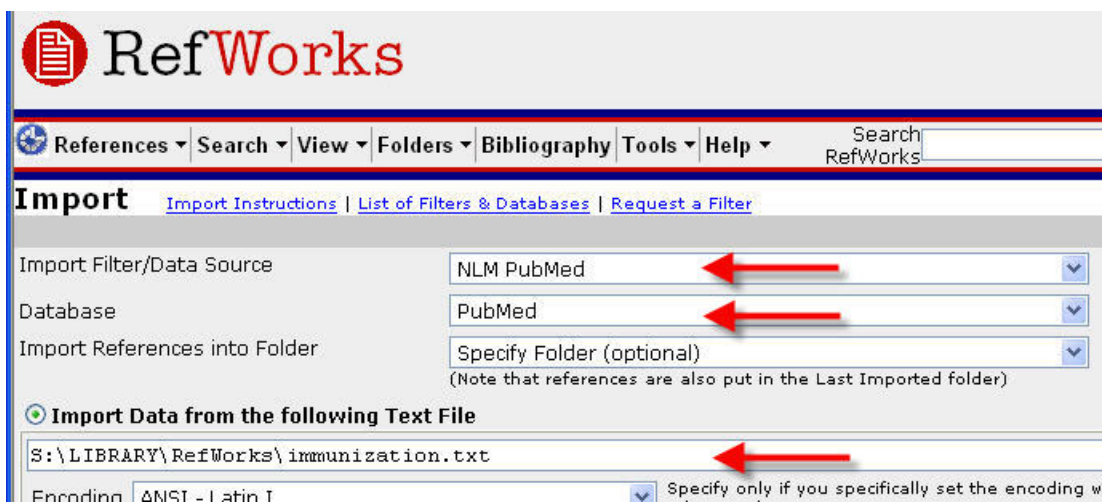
RefWorks

References ▾ Search ▾ View ▾ Folders ▾ Bibliography Tools ▾ Help ▾ Search RefWorks

Import Import Instructions | List of Filters & Databases | Request a Filter

Import Filter/Data Source NLM PubMed

Database PubMed

Import References into Folder Specify Folder (optional)
(Note that references are also put in the Last Imported folder)

Import Data from the following Text File

S:\LIBRARY\RefWorks\immunization.txt

Encoding ANSI - Latin I Specify only if you specifically set the encoding w